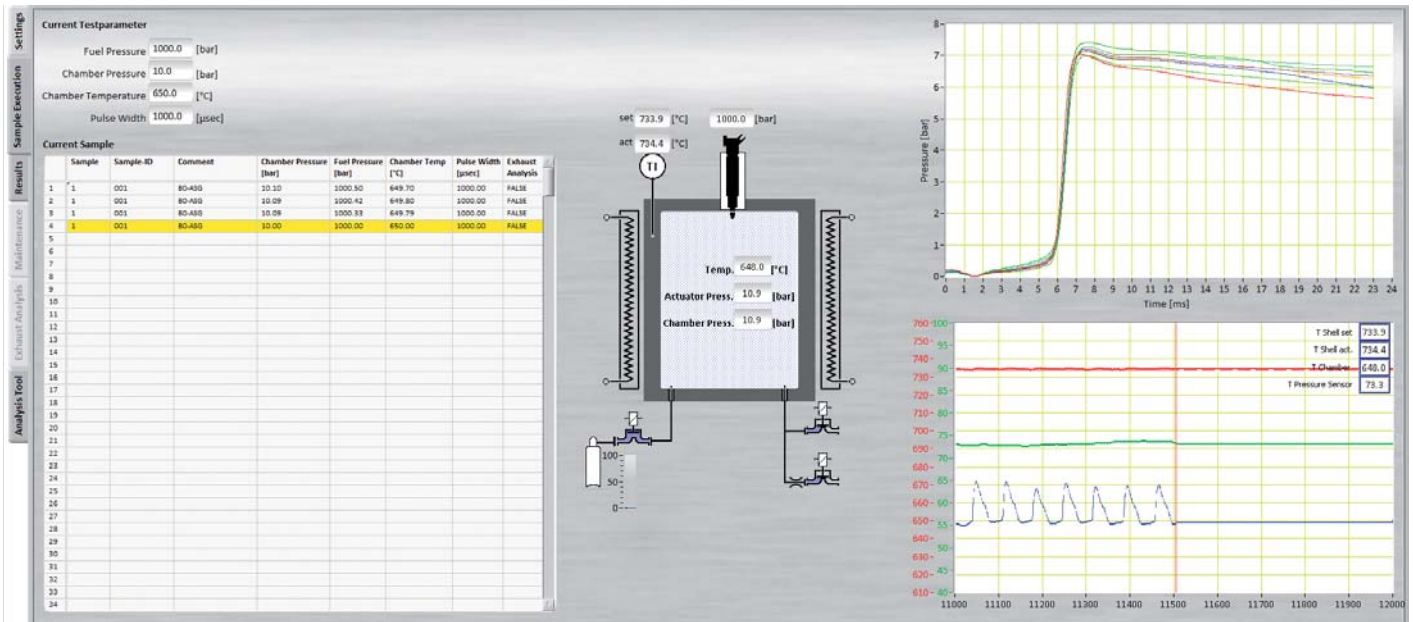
Settings
Sample Execution
Results
Maintenance
Exhaust Analysis
Analysis Tool

Current Testparameter
Fuel Pressure 1000.0 [bar]
Chamber Pressure 10.0 [bar]
Chamber Temperature 650.0 [°C]
Pulse Width 1000.0 [µsec]

Current Sample

| | Sample | Sample-ID | Comment | Chamber Pressure [bar] | Fuel Pressure [bar] | Chamber Temp [°C] | Pulse Width [µsec] | Exhaust Analysis |
|---|---|---|---|---|---|---|---|---|
| 1 | 1 | 001 | 80-ASG | 10.10 | 1000.50 | 649.70 | 1000.00 | FALSE |
| 2 | 1 | 001 | 80-ASG | 10.09 | 1000.42 | 649.80 | 1000.00 | FALSE |
| 3 | 1 | 001 | 80-ASG | 10.09 | 1000.33 | 649.79 | 1000.00 | FALSE |
| 4 | 1 | 001 | 80-ASG | 10.00 | 1000.00 | 650.00 | 1000.00 | FALSE |
| 5 | | | | | | | | |
| 6 | | | | | | | | |
| 7 | | | | | | | | |
| 8 | | | | | | | | |
| 9 | | | | | | | | |
| 10 | | | | | | | | |
| 11 | | | | | | | | |
| 12 | | | | | | | | |
| 13 | | | | | | | | |
| 14 | | | | | | | | |
| 15 | | | | | | | | |
| 16 | | | | | | | | |
| 17 | | | | | | | | |
| 18 | | | | | | | | |
| 19 | | | | | | | | |
| 20 | | | | | | | | |
| 21 | | | | | | | | |
| 22 | | | | | | | | |
| 23 | | | | | | | | |
| 24 | | | | | | | | |
| 25 | | | | | | | | |
| 26 | | | | | | | | |
| 27 | | | | | | | | |
| 28 | | | | | | | | |
| 29 | | | | | | | | |
| 30 | | | | | | | | |
| 31 | | | | | | | | |
| 32 | | | | | | | | |
| 33 | | | | | | | | |
| 34 | | | | | | | | |

set 733.9 [°C] 1000.0 [bar]
act 734.4 [°C]
TI
Temp. 648.0 [°C]
Actuator Press. 10.9 [bar]
Chamber Press. 10.9 [bar]
100
50
0

Pressure [bar]
8 7 6 5 4 3 2 1 0
0 1 2 3 4 5 6 7 8 9 10 11 12 13 14 15 16 17 18 19 20 21 22 23 24
Time [ms]

T Shell set 733.9
T Shell act. 734.4
T Chamber 648.0
T Pressure Sensor 73.3
760 750 740 730 720 710 700 690 680 670 660 650 640 630 620 610
100 95 90 85 80 75 70 65 60 55 50 45 40
11000 11100 11200 11300 11400 11500 11600 11700 11800 11900 12000